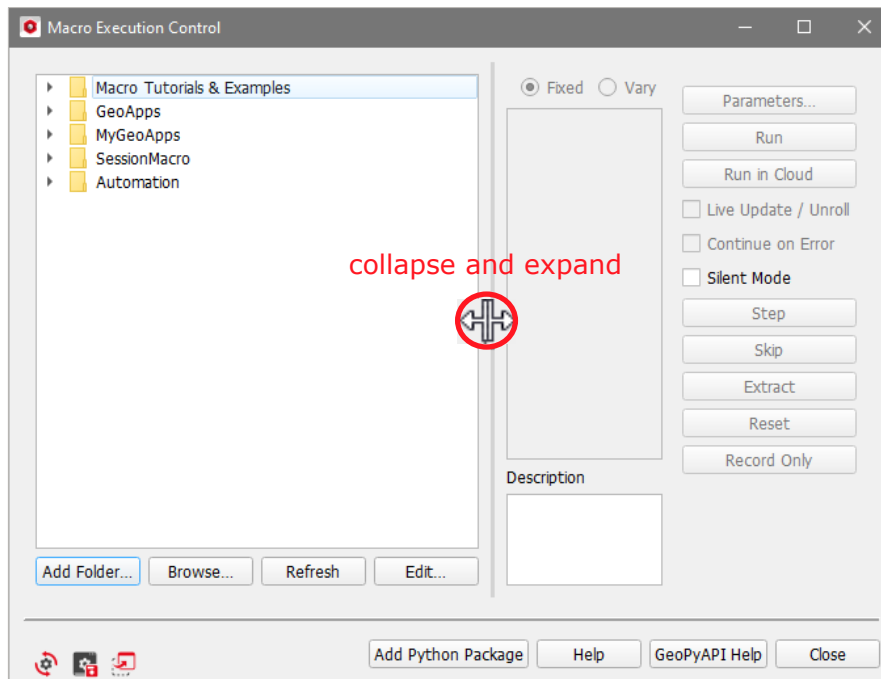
Macro Execution Control

Macro Tutorials & Examples
GeoApps
MyGeoApps
SessionMacro
Automation

Fixed Vary

Parameters...
Run
Run in Cloud
Live Update / Unroll
Continue on Error
Silent Mode
Step
Skip
Extract
Reset
Record Only

collapse and expand

Description

Add Folder... Browse... Refresh Edit...

Add Python Package Help GeoPyAPI Help Close